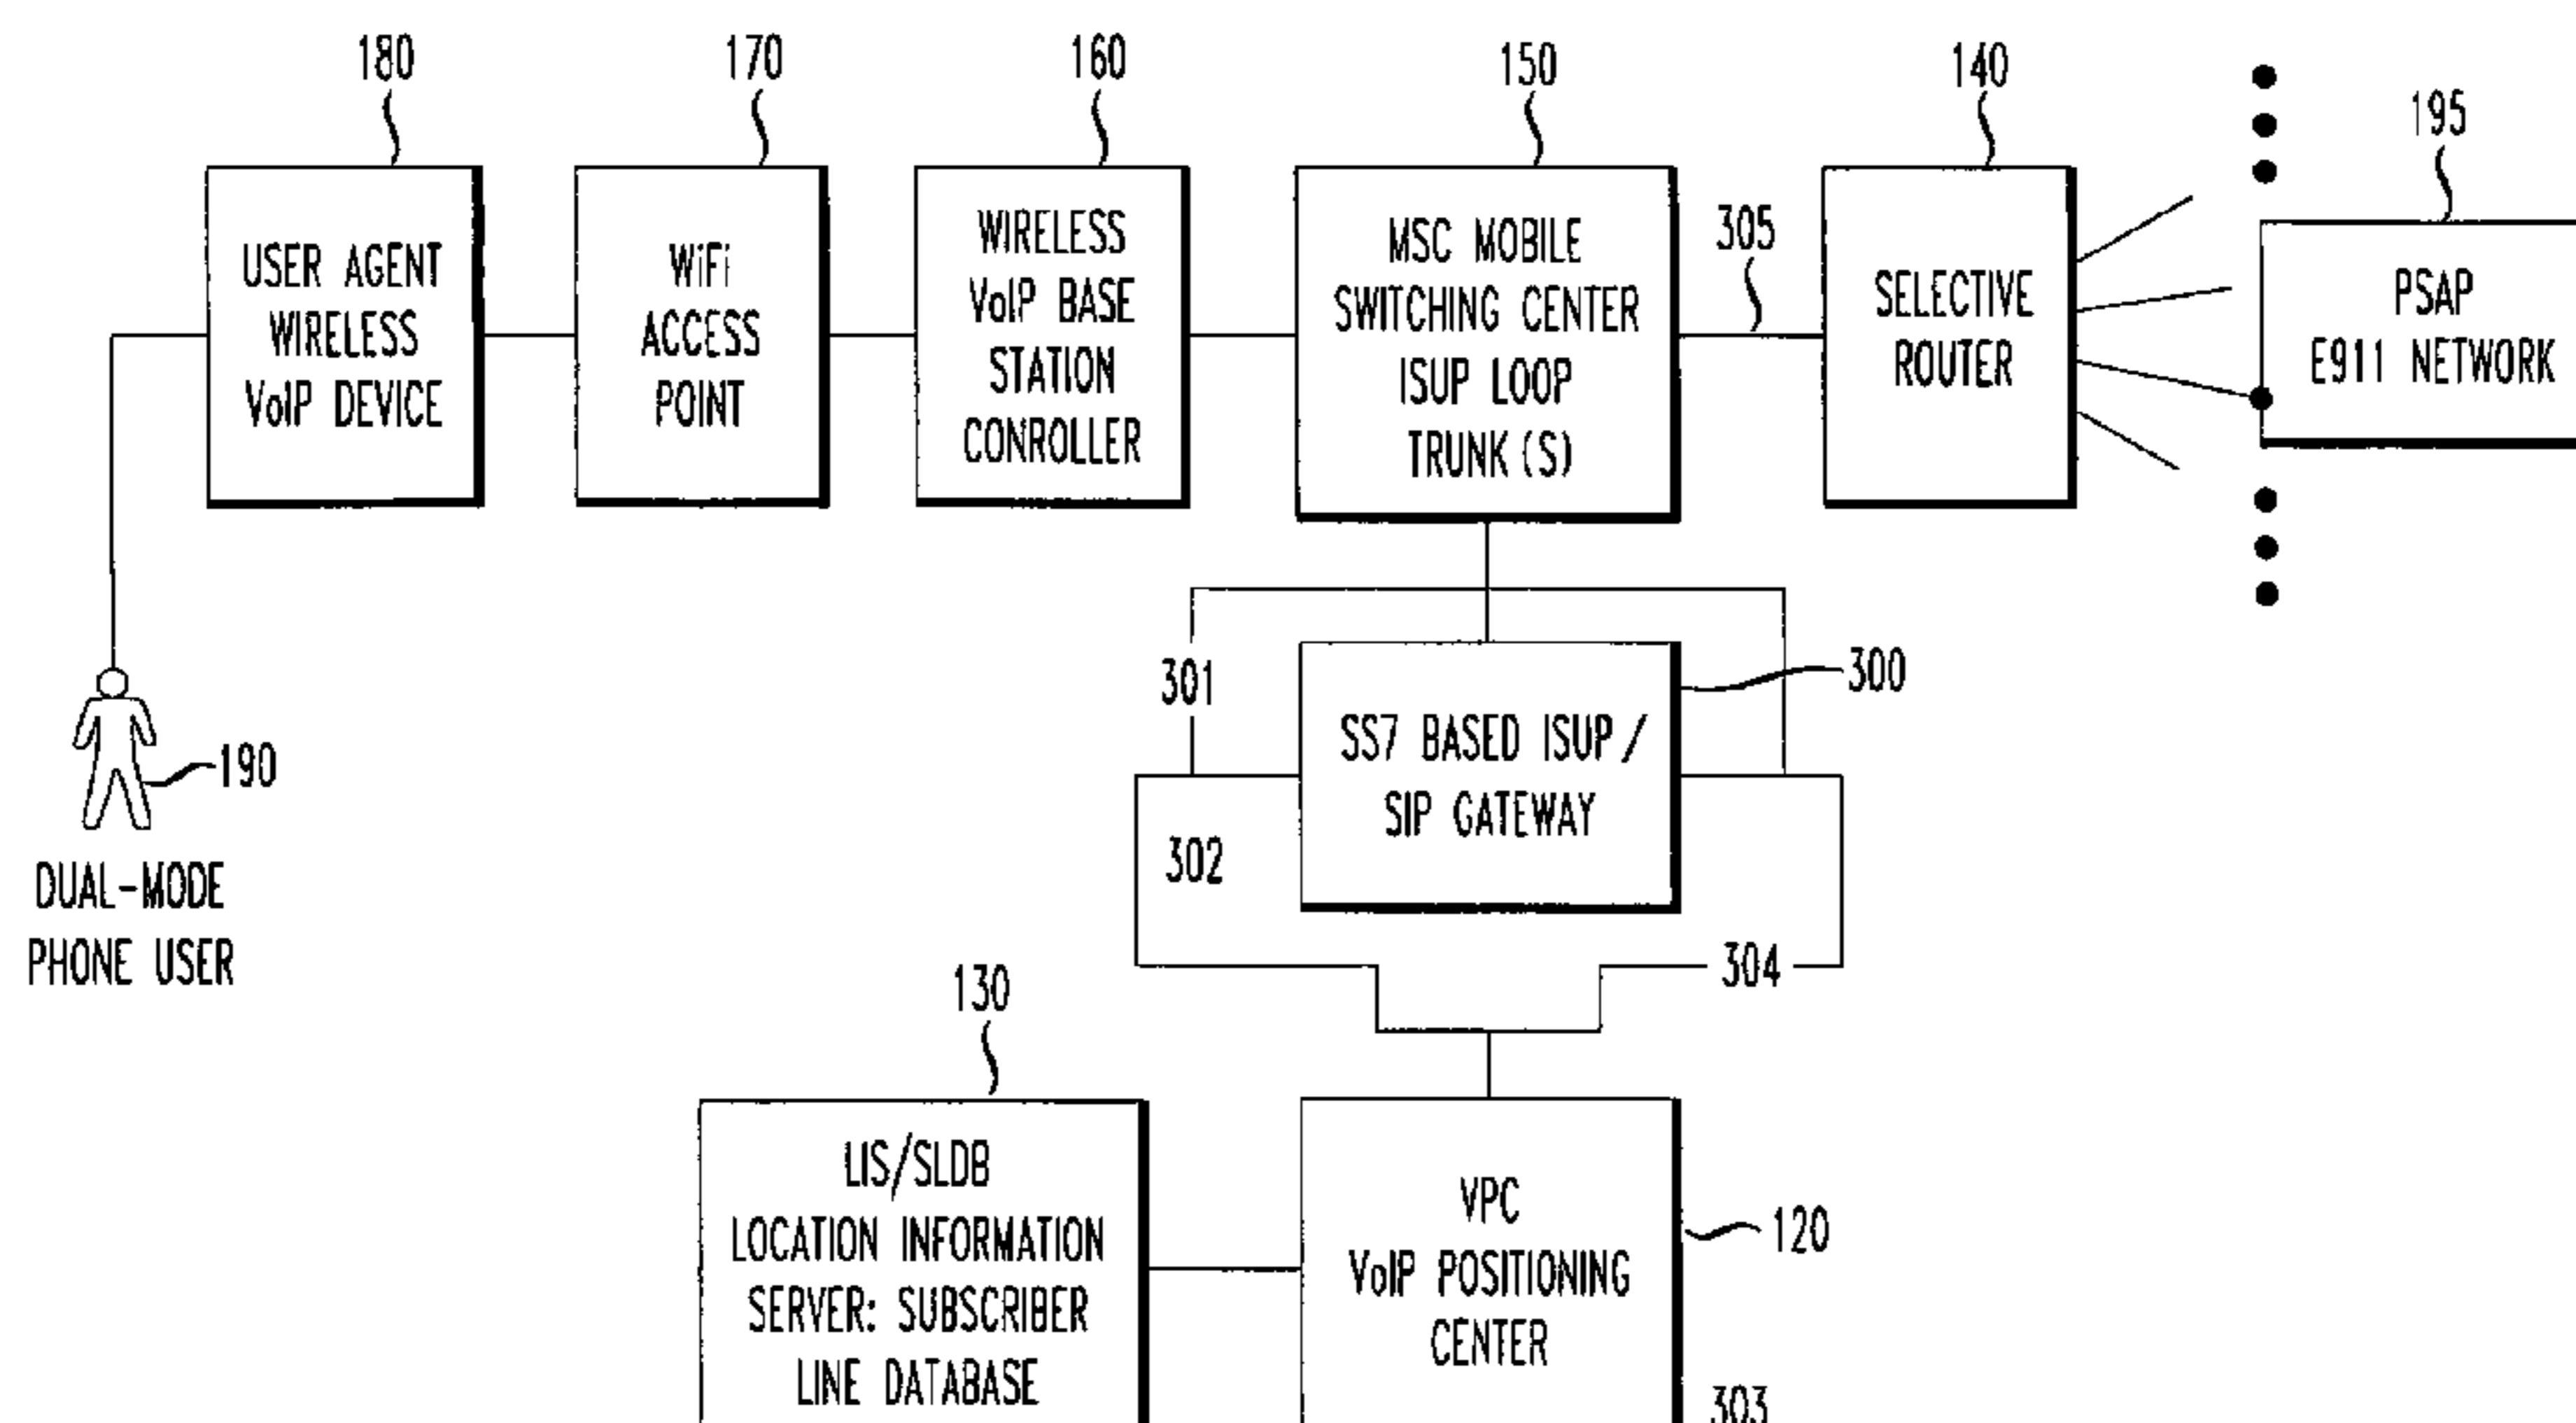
180

USER AGENT WIRELESS VoIP DEVICE

170

WiFi ACCESS POINT

160

WIRELESS VoIP BASE STATION CONROLLER

150

MSC MOBILE SWITCHING CENTER ISUP LOOP TRUNK (S)

305

140

SELECTIVE ROUTER

195

PSAP E911 NETWORK

190

DUAL-MODE PHONE USER

301

300

SS7 BASED ISUP / SIP GATEWAY

302

304

130

LIS/SLDB LOCATION INFORMATION SERVER: SUBSCRIBER LINE DATABASE

VPC VoIP POSITIONING CENTER

120

303